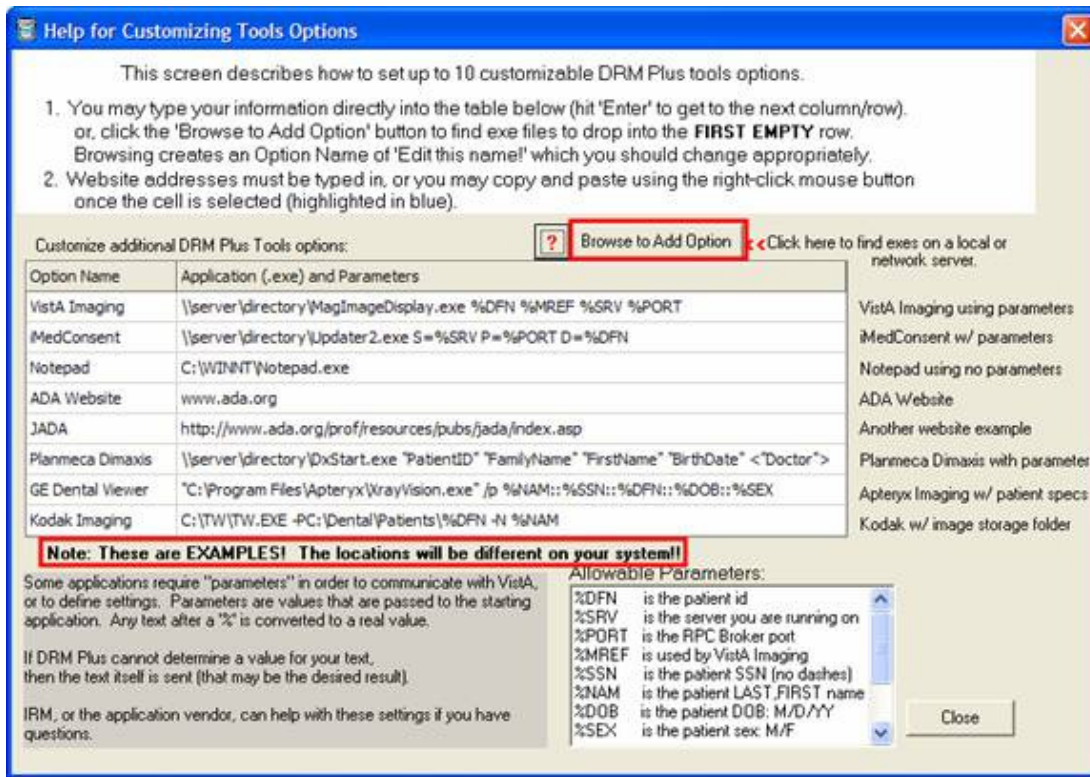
Help for Customizing Tools Options

This screen describes how to set up to 10 customizable DRM Plus tools options.

1. You may type your information directly into the table below (hit 'Enter' to get to the next column/row). or, click the 'Browse to Add Option' button to find exe files to drop into the FIRST EMPTY row. Browsing creates an Option Name of 'Edit this name!' which you should change appropriately.
2. Website addresses must be typed in, or you may copy and paste using the right-click mouse button once the cell is selected (highlighted in blue).

Customize additional DRM Plus Tools options:

?

Browse to Add Option

Click here to find exes on a local or network server.

| Option Name | Application (.exe) and Parameters |
|---|---|
| VistA Imaging | \\server\directory\MagImageDisplay.exe %DFN %MREF %SRV %PORT |
| iMedConsent | \\server\directory\Updater2.exe S=%SRV P=%PORT D=%DFN |
| Notepad | C:\WINNT\Notepad.exe |
| ADA Website | www.ada.org |
| JADA | http://www.ada.org/prof/resources/pubs/jada/index.asp |
| Planmeca Dimaxis | \\server\directory\DxStart.exe "PatientID" "FamilyName" "FirstName" "BirthDate" <"Doctor"> |
| GE Dental Viewer | "C:\Program Files\Apteryx\XrayVision.exe" /p %NAM::%SSN::%DFN::%DOB::%SEX |
| Kodak Imaging | C:\TW\TW.EXE -PC:\Dental\Patients\%DFN -N %NAM |

VistA Imaging using parameters
iMedConsent w/ parameters
Notepad using no parameters
ADA Website
Another website example
Planmeca Dimaxis with parameter
Apteryx Imaging w/ patient specs
Kodak w/ image storage folder

Note: These are EXAMPLES! The locations will be different on your system!!

Some applications require "parameters" in order to communicate with VistA, or to define settings. Parameters are values that are passed to the starting application. Any text after a "%" is converted to a real value.

If DRM Plus cannot determine a value for your text, then the text itself is sent (that may be the desired result).

IRM, or the application vendor, can help with these settings if you have questions.

Allowable Parameters:
%DFN is the patient id
%SRV is the server you are running on
%PORT is the RPC Broker port
%MREF is used by VistA Imaging
%SSN is the patient SSN (no dashes)
%NAM is the patient LAST,FIRST name
%DOB is the patient DOB: M/D/YY
%SEX is the patient sex: M/F

Close